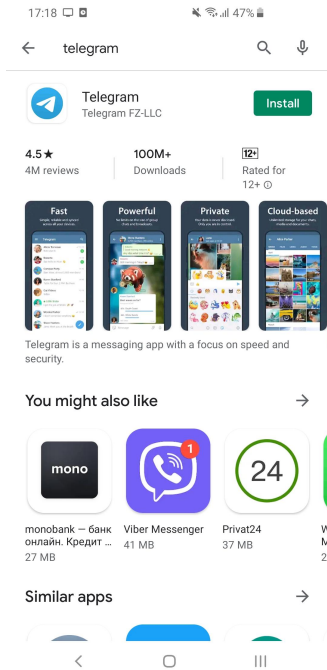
17:18 47%

telegram

Telegram
Telegram FZ-LLC

Install

4.5★
4M reviews

100M+
Downloads

12+
Rated for 12+

Fast

Powerful

Private

Cloud-based

Telegram is a messaging app with a focus on speed and security.

You might also like

mono

1

24

monobank — банк онлайн. Кредит ...
27 MB

Viber Messenger
41 MB

Privat24
37 MB

Similar apps